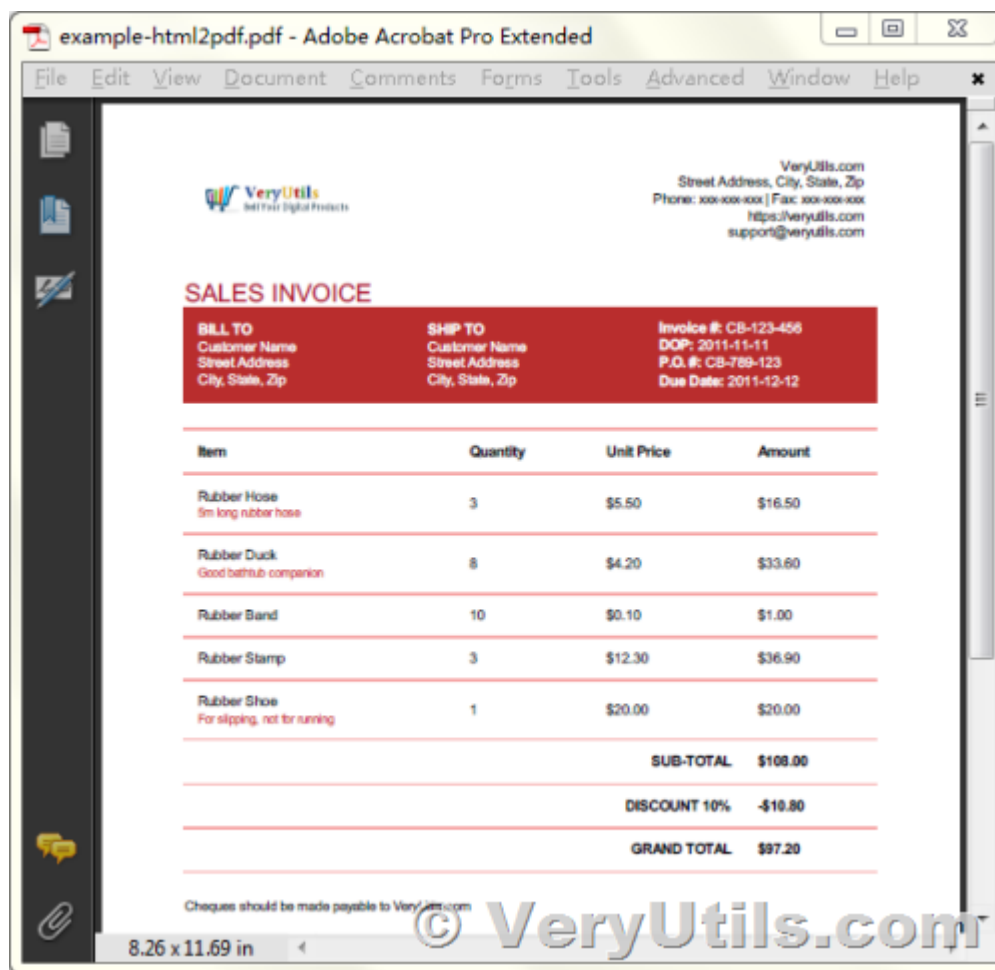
example-html2pdf.pdf - Adobe Acrobat Pro Extended

File Edit View Document Comments Forms Tools Advanced Window Help

VeryUtils
Sell Your Digital Products

VeryUtils.com
Street Address, City, State, Zip
Phone: xxx-xxx-xxx | Fax: xxx-xxx-xxx
https://veryutils.com
support@veryutils.com

SALES INVOICE

BILL TO
Customer Name
Street Address
City, State, Zip

SHIP TO
Customer Name
Street Address
City, State, Zip

Invoice #: CB-123-456
DOP: 2011-11-11
P.O. #: CB-789-123
Due Date: 2011-12-12

| Item | Quantity | Unit Price | Amount |
|---|---|---|---|
| Rubber Hose<br>5m long rubber hose | 3 | $5.50 | $16.50 |
| Rubber Duck<br>Good bathtub companion | 8 | $4.20 | $33.60 |
| Rubber Band | 10 | $0.10 | $1.00 |
| Rubber Stamp | 3 | $12.30 | $36.90 |
| Rubber Shoe<br>For slipping, not for running | 1 | $20.00 | $20.00 |
| | | SUB-TOTAL | $108.00 |
| | | DISCOUNT 10% | -$10.80 |
| | | GRAND TOTAL | $97.20 |

Cheques should be made payable to Very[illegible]

© VeryUtils.com

8.26 x 11.69 in